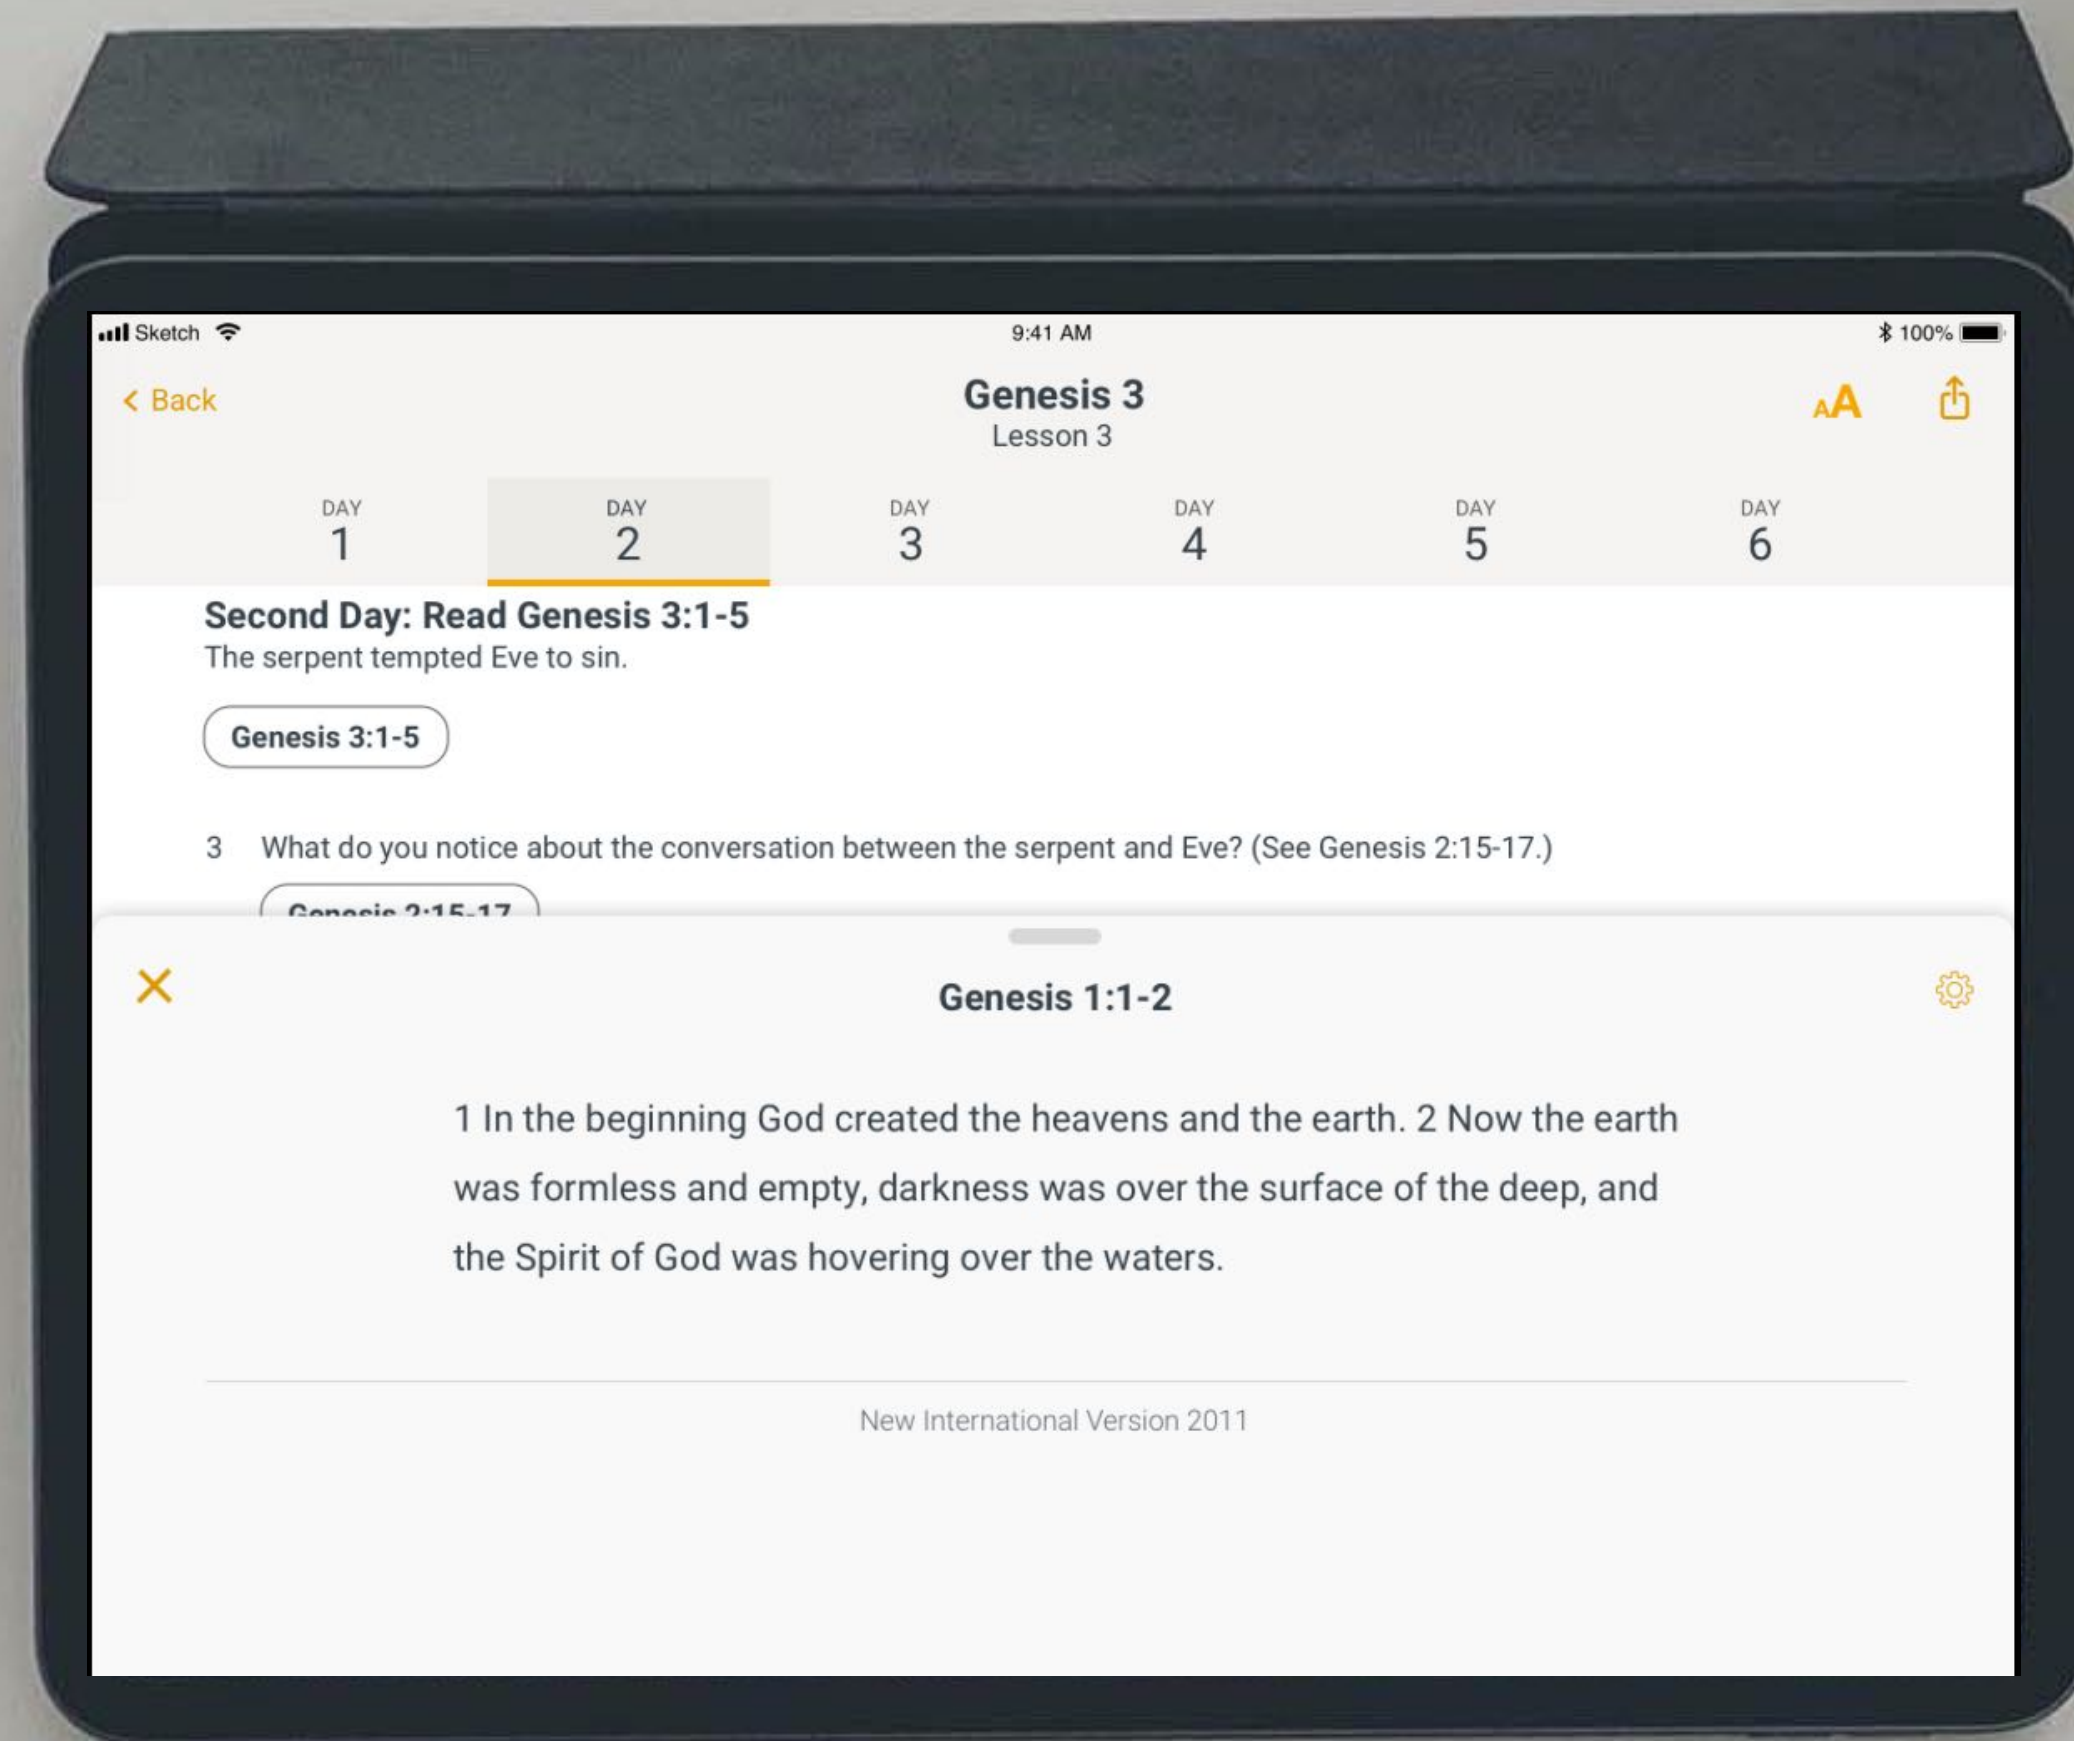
Sketch 9:41 AM 100%

Back

Genesis 3
Lesson 3

AA

DAY 1
DAY 2
DAY 3
DAY 4
DAY 5
DAY 6

Second Day: Read Genesis 3:1-5
The serpent tempted Eve to sin.

Genesis 3:1-5

3 What do you notice about the conversation between the serpent and Eve? (See Genesis 2:15-17.)

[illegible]

Genesis 1:1-2

1 In the beginning God created the heavens and the earth. 2 Now the earth was formless and empty, darkness was over the surface of the deep, and the Spirit of God was hovering over the waters.

New International Version 2011